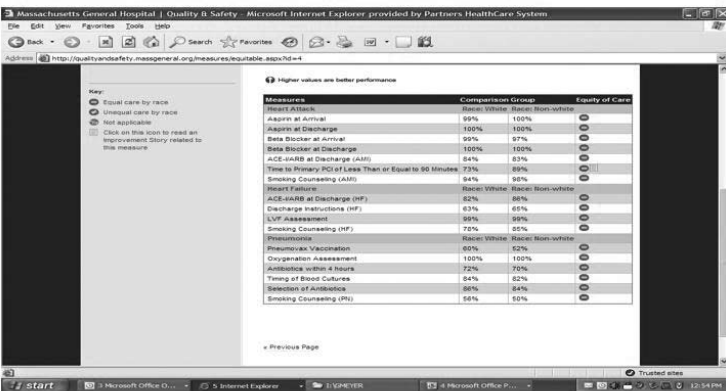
Massachusetts General Hospital | Quality & Safety - Microsoft Internet Explorer provided by Partners HealthCare System

File Edit View Favorites Tools Help

Back Search Favorites

Address http://qualityandsafety.massgeneral.org/measures/equitable.aspx?id=4

Key:
Equal care by race
Unequal care by race
Not applicable
Click on this icon to read an Improvement Story related to this measure

Higher values are better performance

| Measures | Comparison Group | | Equity of Care |
|---|---|---|---|
| Heart Attack | Race: White | Race: Non-white | |
| Aspirin at Arrival | 99% | 100% | |
| Aspirin at Discharge | 100% | 100% | |
| Beta Blocker at Arrival | 99% | 97% | |
| Beta Blocker at Discharge | 100% | 100% | |
| ACE-I/ARB at Discharge (AMI) | 84% | 83% | |
| Time to Primary PCI of Less Than or Equal to 90 Minutes | 73% | 89% | |
| Smoking Counseling (AMI) | 94% | 98% | |
| Heart Failure | Race: White | Race: Non-white | |
| ACE-I/ARB at Discharge (HF) | 82% | 86% | |
| Discharge Instructions (HF) | 63% | 65% | |
| LVF Assessment | 99% | 99% | |
| Smoking Counseling (HF) | 78% | 85% | |
| Pneumonia | Race: White | Race: Non-white | |
| Pneumovax Vaccination | 60% | 52% | |
| Oxygenation Assessment | 100% | 100% | |
| Antibiotics within 4 hours | 72% | 70% | |
| Timing of Blood Cultures | 84% | 82% | |
| Selection of Antibiotics | 86% | 84% | |
| Smoking Counseling (PN) | 56% | 50% | |

« Previous Page

Trusted sites

start 3 Microsoft Office O... 5 Internet Explorer I:\GMEYER 4 Microsoft Office P... 12:54 PM